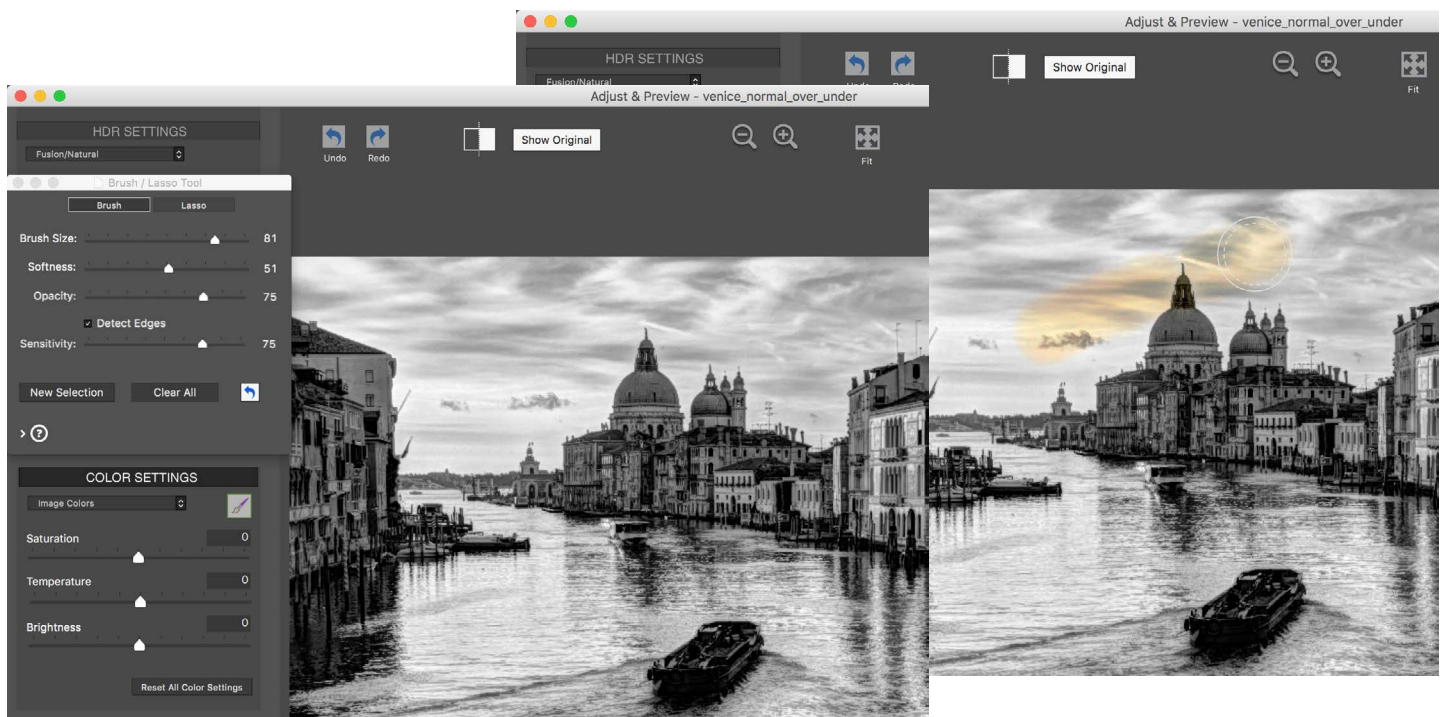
Adjust & Preview - venice_normal_over_under

HDR SETTINGS

Fusion/Natural

Show Original

Fit

Adjust & Preview - venice_normal_over_under

HDR SETTINGS

Fusion/Natural

Undo

Redo

Show Original

Fit

Brush / Lasso Tool

Brush

Lasso

Brush Size: 81

Softness: 51

Opacity: 75

Detect Edges

Sensitivity: 75

New Selection

Clear All

COLOR SETTINGS

Image Colors

Saturation 0

Temperature 0

Brightness 0

Reset All Color Settings